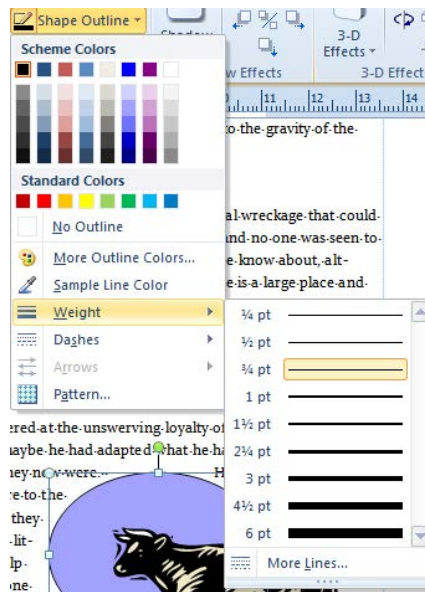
Shape Outline ▾
Shadow
3-D Effects ▾
w Effects
3-D Effect
Scheme Colors
Standard Colors
No Outline
More Outline Colors...
Sample Line Color
Weight
Dashes
Arrows
Pattern...
¼ pt
½ pt
¾ pt
1 pt
1½ pt
2¼ pt
3 pt
4½ pt
6 pt
More Lines...
11 12 13 14
to the gravity of the
al wreckage that could
nd no one was seen to
e know about, alt
e is a large place and
ered at the unswerving loyalty of
aybe he had adapted that he ha
hey now were. H
e to the
they
lit
lp
one